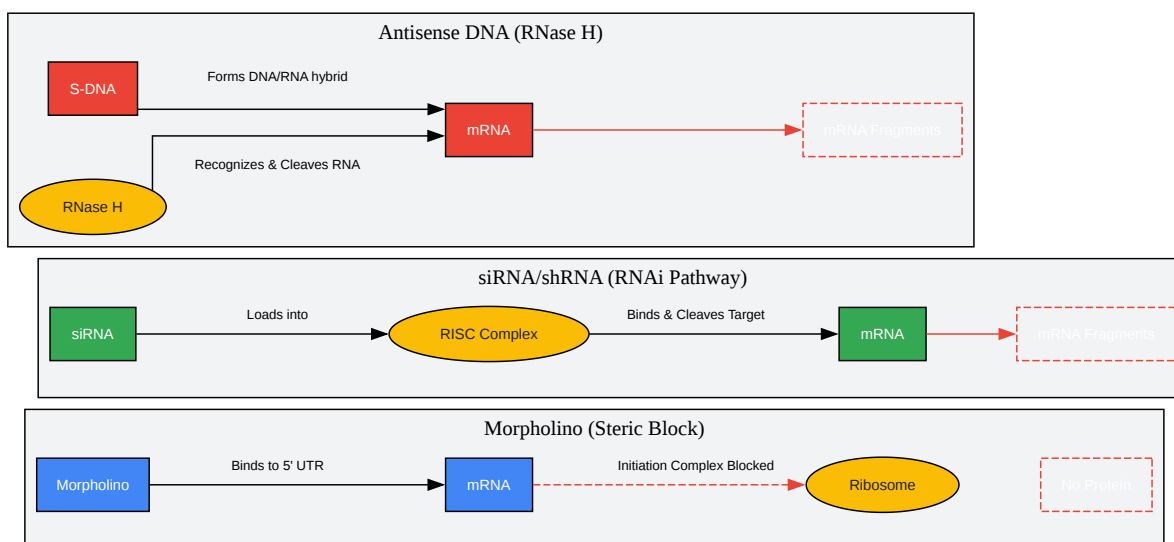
Antisense DNA (RNase H)

S-DNA

Forms DNA/RNA hybrid

mRNA

mRNA Fragments

Recognizes & Cleaves RNA

RNase H

siRNA/shRNA (RNAi Pathway)

siRNA

Loads into

RISC Complex

Binds & Cleaves Target

mRNA

mRNA Fragments

Morpholino (Steric Block)

Morpholino

Binds to 5' UTR

mRNA

Initiation Complex Blocked

Ribosome

No Protein